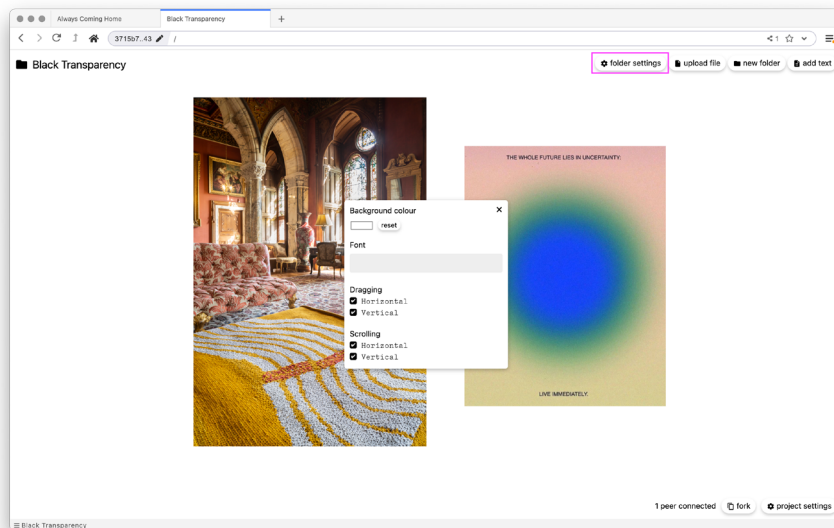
Always Coming Home | Black Transparency | +

3715b7.43 /

<1

Black Transparency

folder settings | upload file | new folder | add text

THE WHOLE FUTURE LIES IN UNCERTAINTY:

LIVE IMMEDIATELY.

Background colour ×

reset

Font

Dragging
Horizontal
Vertical

Scrolling
Horizontal
Vertical

1 peer connected | fork | project settings

Black Transparency